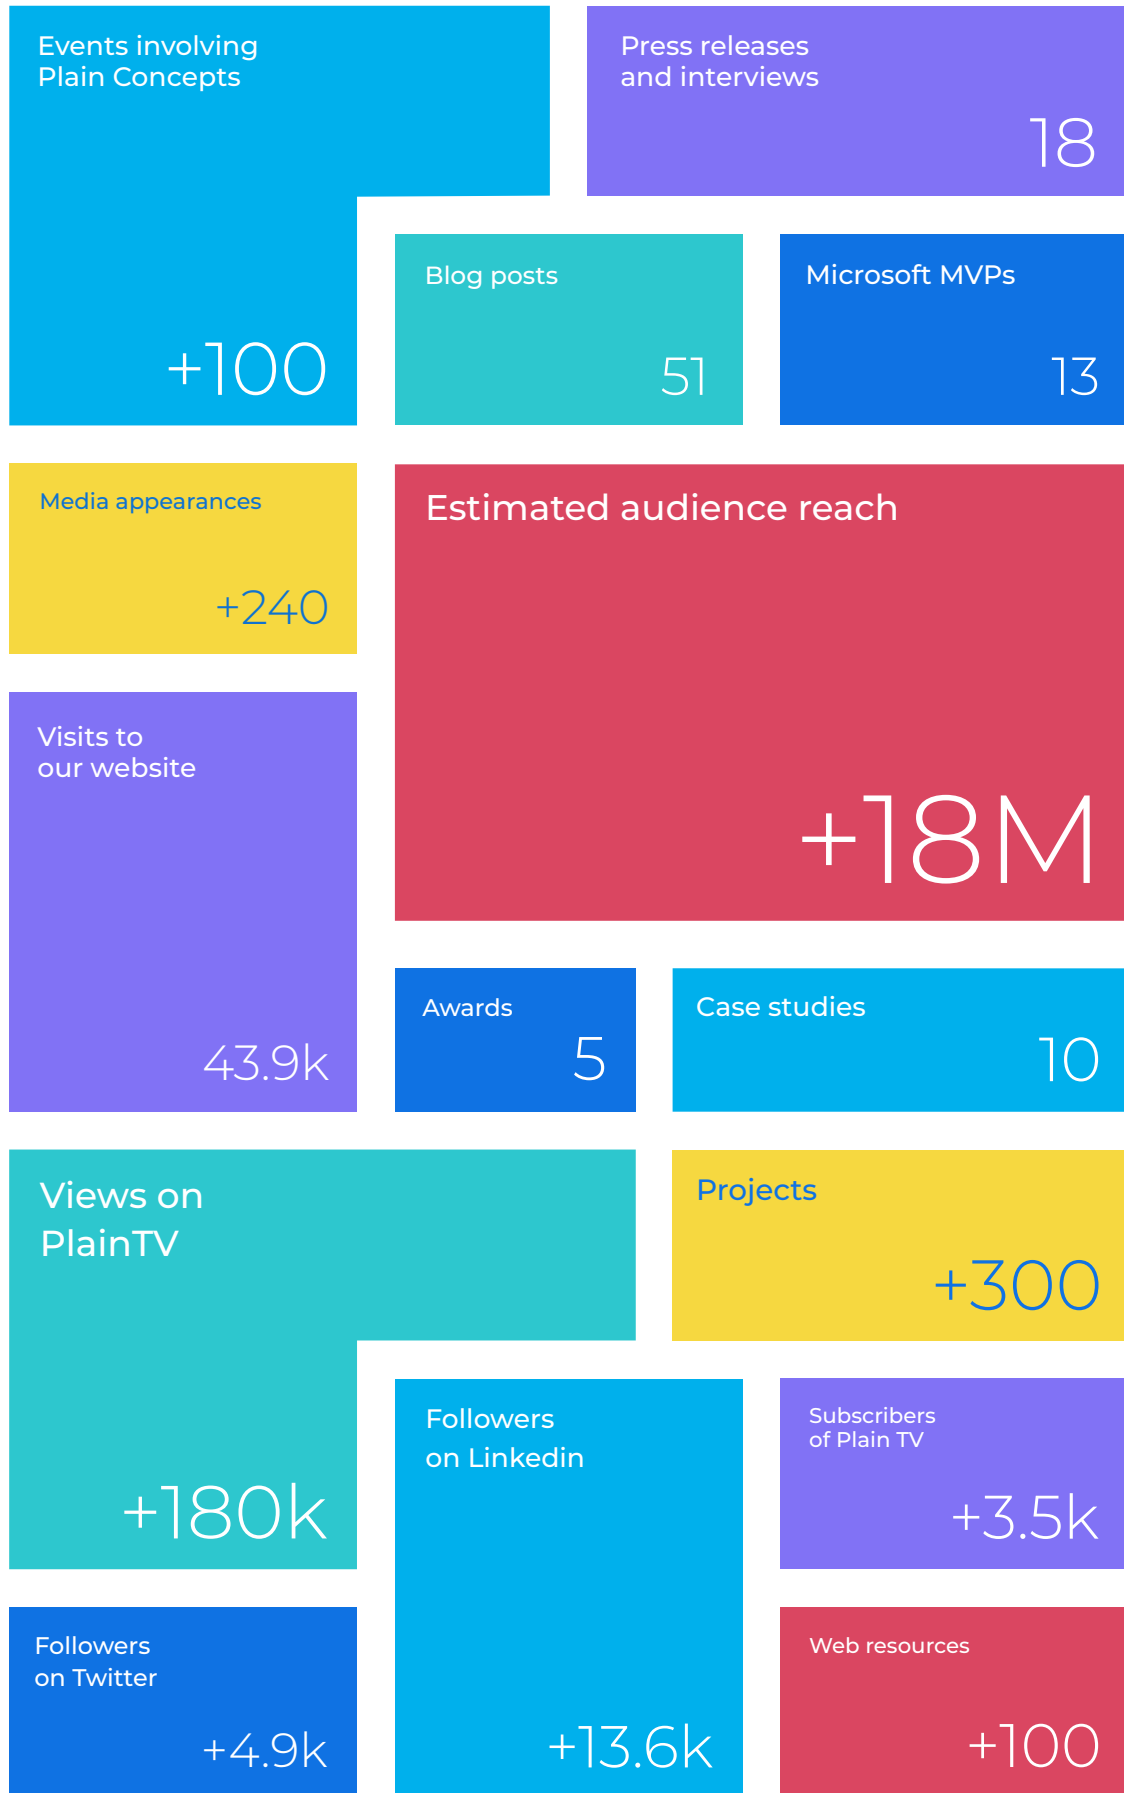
Events involving Plain Concepts

+100

Press releases and interviews

18

Blog posts

51

Microsoft MVPs

13

Media appearances

+240

Estimated audience reach

+18M

Visits to our website

43.9k

Awards

5

Case studies

10

Views on PlainTV

+180k

Projects

+300

Followers on Linkedin

+13.6k

Subscribers of Plain TV

+3.5k

Followers on Twitter

+4.9k

Web resources

+100